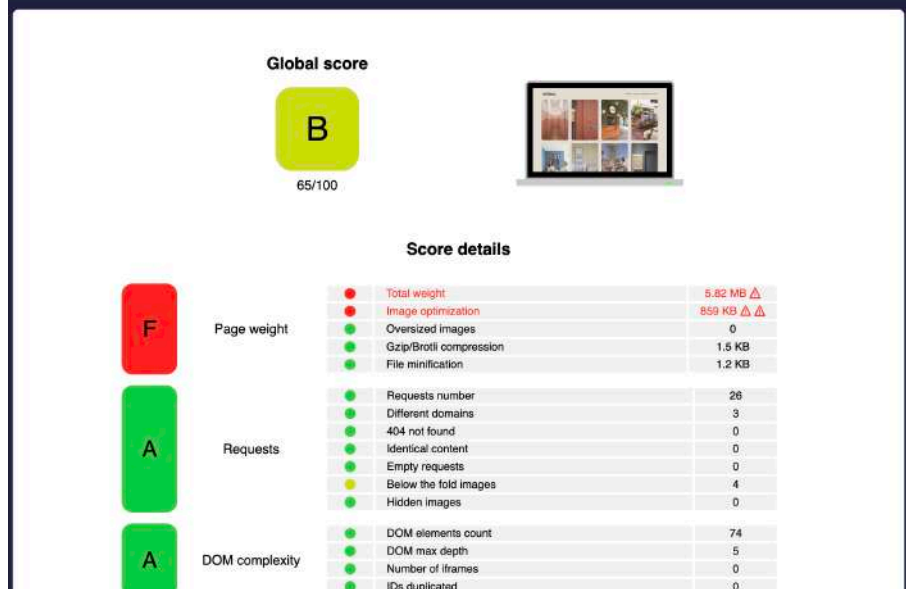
Global score

B

65/100

Score details

F

Page weight

| Total weight | 5.82 MB ⚠ |
|---|---|
| Image optimization | 859 KB ⚠ ⚠ |
| Oversized images | 0 |
| Gzip/Brotli compression | 1.5 KB |
| File minification | 1.2 KB |

A

Requests

| Requests number | 26 |
|---|---|
| Different domains | 3 |
| 404 not found | 0 |
| Identical content | 0 |
| Empty requests | 0 |
| Below the fold images | 4 |
| Hidden images | 0 |

A

DOM complexity

| DOM elements count | 74 |
|---|---|
| DOM max depth | 5 |
| Number of iframes | 0 |
| IDs duplicated | 0 |